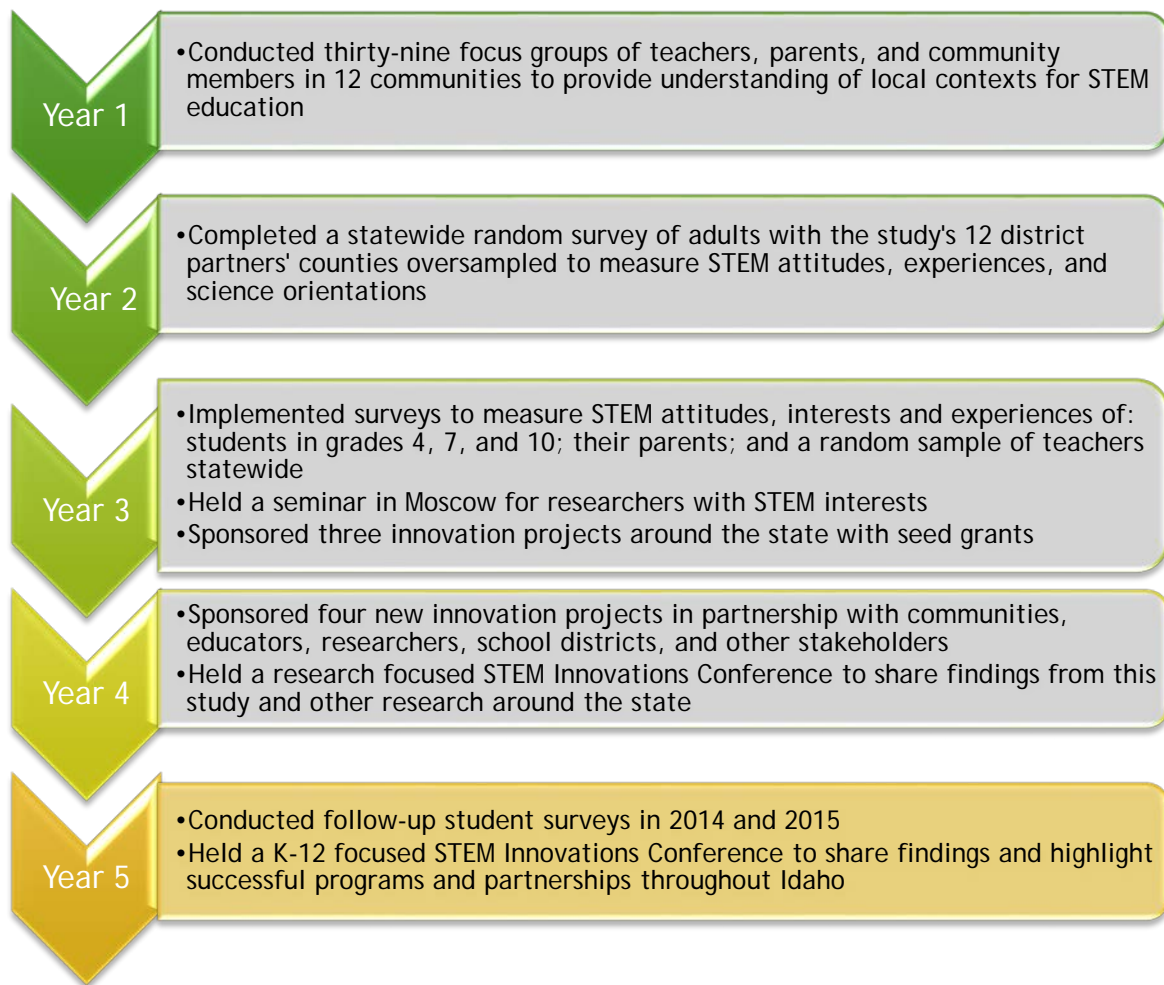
Year 1

•Conducted thirty-nine focus groups of teachers, parents, and community members in 12 communities to provide understanding of local contexts for STEM education

Year 2

•Completed a statewide random survey of adults with the study's 12 district partners' counties oversampled to measure STEM attitudes, experiences, and science orientations

Year 3

•Implemented surveys to measure STEM attitudes, interests and experiences of: students in grades 4, 7, and 10; their parents; and a random sample of teachers statewide
•Held a seminar in Moscow for researchers with STEM interests
•Sponsored three innovation projects around the state with seed grants

Year 4

•Sponsored four new innovation projects in partnership with communities, educators, researchers, school districts, and other stakeholders
•Held a research focused STEM Innovations Conference to share findings from this study and other research around the state

Year 5

•Conducted follow-up student surveys in 2014 and 2015
•Held a K-12 focused STEM Innovations Conference to share findings and highlight successful programs and partnerships throughout Idaho